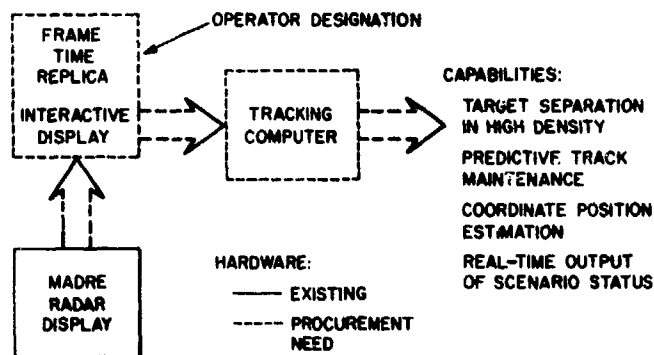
OPERATOR DESIGNATION

FRAME TIME REPLICA

INTERACTIVE DISPLAY

TRACKING COMPUTER

CAPABILITIES:

TARGET SEPARATION IN HIGH DENSITY

PREDICTIVE TRACK MAINTENANCE

COORDINATE POSITION ESTIMATION

REAL-TIME OUTPUT OF SCENARIO STATUS

MADRE RADAR DISPLAY

HARDWARE:

—— EXISTING

---- PROCUREMENT NEED